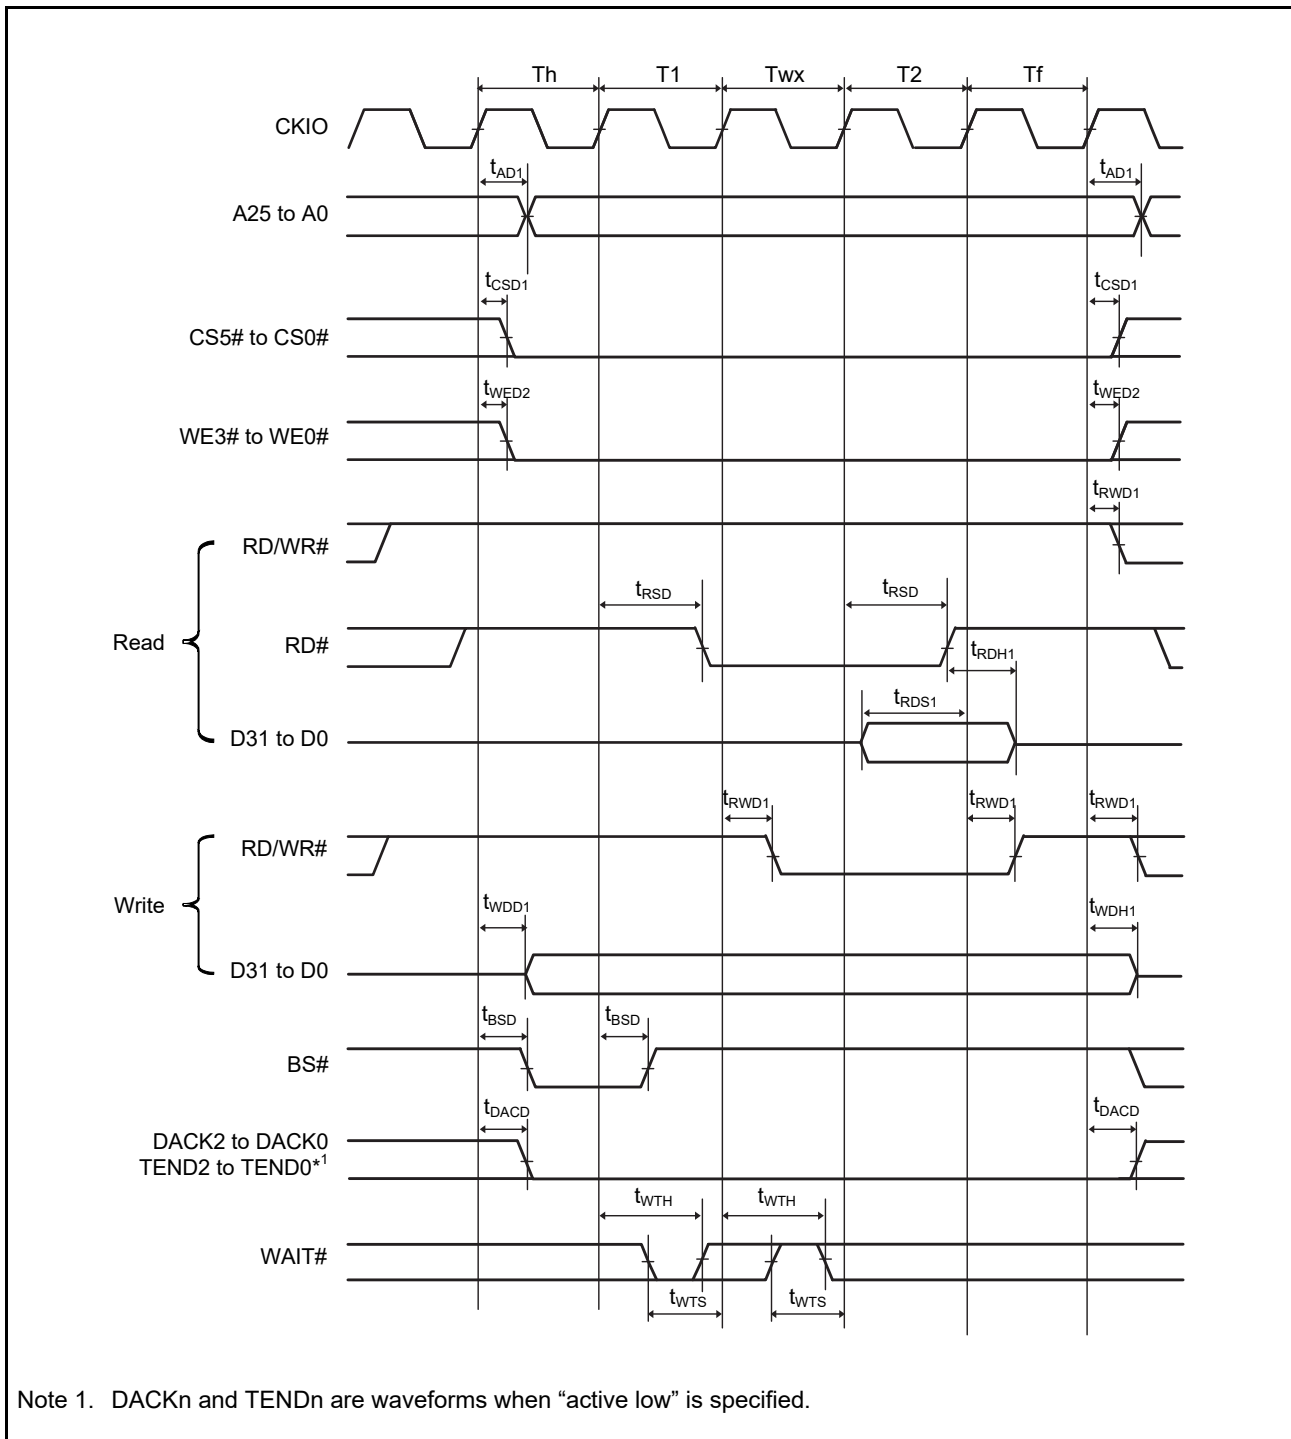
Th T1 Twx T2 Tf

CKIO

$t_{AD1}$ $t_{AD1}$

A25 to A0

$t_{CSD1}$ $t_{CSD1}$

CS5# to CS0#

$t_{WED2}$ $t_{WED2}$

WE3# to WE0#

$t_{RWD1}$

Read

RD/WR#

$t_{RSD}$ $t_{RSD}$

RD#

$t_{RDH1}$

$t_{RDS1}$

D31 to D0

$t_{RWD1}$ $t_{RWD1}$ $t_{RWD1}$

Write

RD/WR#

$t_{WDD1}$ $t_{WDH1}$

D31 to D0

$t_{BSD}$ $t_{BSD}$

BS#

$t_{DACD}$ $t_{DACD}$

DACK2 to DACK0
TEND2 to TEND0*$^1$

$t_{WTH}$ $t_{WTH}$

WAIT#

$t_{WTS}$ $t_{WTS}$

Note 1. DACKn and TENDn are waveforms when "active low" is specified.